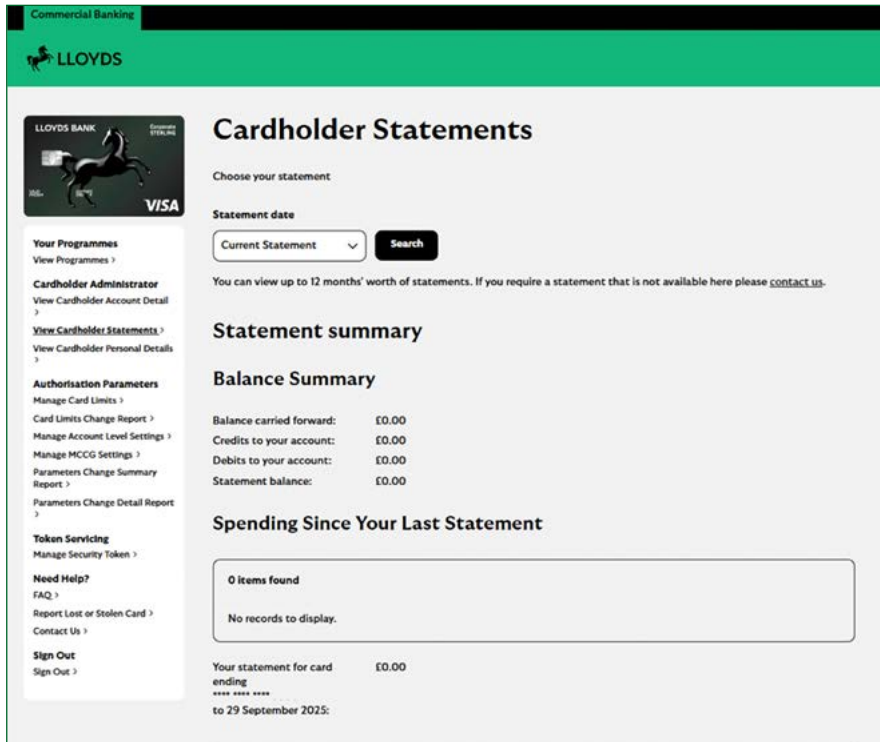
Commercial Banking

LLOYDS

LLOYDS BANK
Corporate STERLING
VISA

Your Programmes
View Programmes >

Cardholder Administrator
View Cardholder Account Detail >
View Cardholder Statements >
View Cardholder Personal Details >

Authorisation Parameters
Manage Card Limits >
Card Limits Change Report >
Manage Account Level Settings >
Manage MCCG Settings >
Parameters Change Summary Report >
Parameters Change Detail Report >

Token Servicing
Manage Security Token >

Need Help?
FAQ >
Report Lost or Stolen Card >
Contact Us >

Sign Out
Sign Out >

Cardholder Statements

Choose your statement

Statement date

Current Statement

Search

You can view up to 12 months' worth of statements. If you require a statement that is not available here please contact us.

Statement summary

Balance Summary

| Balance carried forward: | £0.00 |
|---|---|
| Credits to your account: | £0.00 |
| Debits to your account: | £0.00 |
| Statement balance: | £0.00 |

Spending Since Your Last Statement

0 items found

No records to display.

Your statement for card ending **** **** **** to 29 September 2025: £0.00